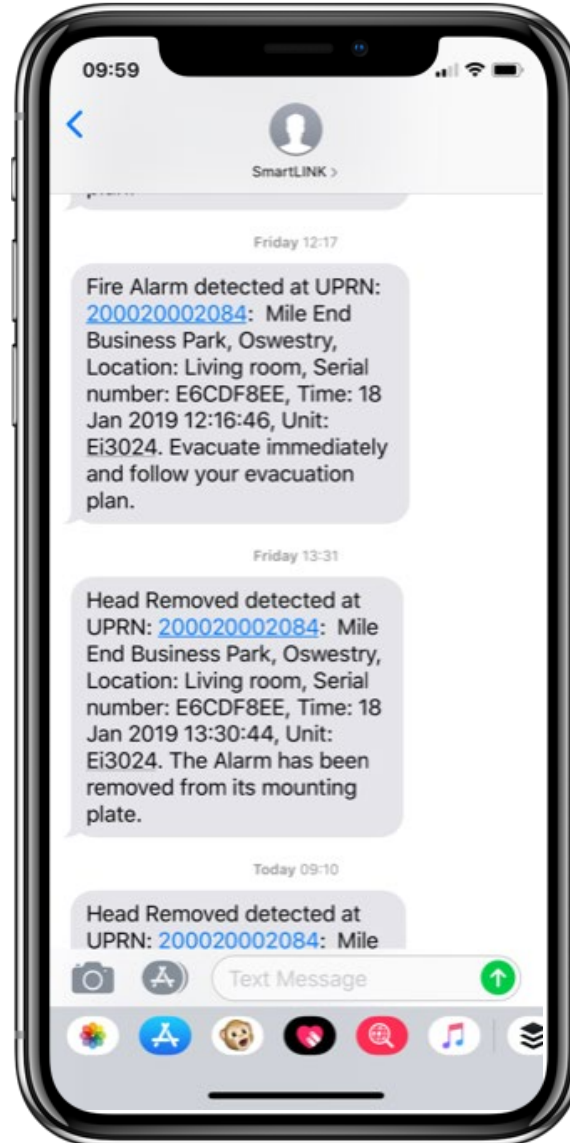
09:59

SmartLINK >

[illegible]

Friday 12:17

Fire Alarm detected at UPRN: 200020002084: Mile End Business Park, Oswestry, Location: Living room, Serial number: E6CDF8EE, Time: 18 Jan 2019 12:16:46, Unit: Ei3024. Evacuate immediately and follow your evacuation plan.

Friday 13:31

Head Removed detected at UPRN: 200020002084: Mile End Business Park, Oswestry, Location: Living room, Serial number: E6CDF8EE, Time: 18 Jan 2019 13:30:44, Unit: Ei3024. The Alarm has been removed from its mounting plate.

Today 09:10

Head Removed detected at UPRN: 200020002084: Mile

Text Message